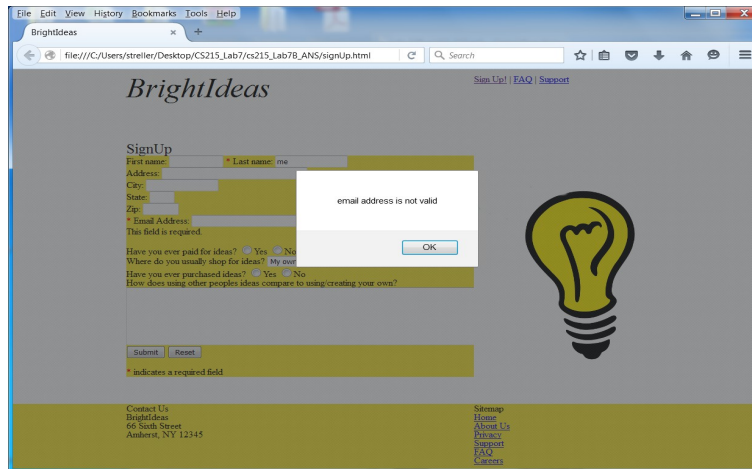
File Edit View History Bookmarks Tools Help

BrightIdeas ×

file:///C:/Users/streller/Desktop/CS215_Lab7/cs215_Lab7B_ANS/signUp.html

Search

BrightIdeas

Sign Up! | FAQ | Support

SignUp

First name: * Last name: me

Address:

City:

State:

Zip:

* Email Address:

This field is required.

Have you ever paid for ideas? Yes No

Where do you usually shop for ideas? My own

Have you ever purchased ideas? Yes No

How does using other peoples ideas compare to using/creating your own?

Submit Reset

* indicates a required field

email address is not valid

OK

Contact Us
BrightIdeas
66 Sixth Street
Amherst, NY 12345

Sitemap
Home
About Us
Privacy
Support
FAQ
Careers